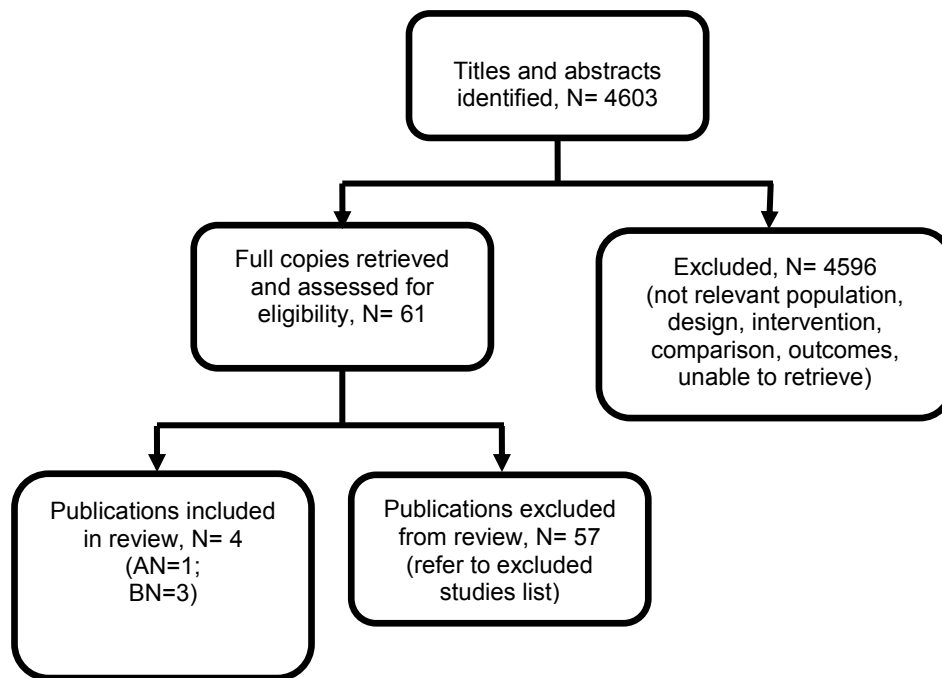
Titles and abstracts identified, N= 4603

Full copies retrieved and assessed for eligibility, N= 61

Excluded, N= 4596 (not relevant population, design, intervention, comparison, outcomes, unable to retrieve)

Publications included in review, N= 4 (AN=1; BN=3)

Publications excluded from review, N= 57 (refer to excluded studies list)